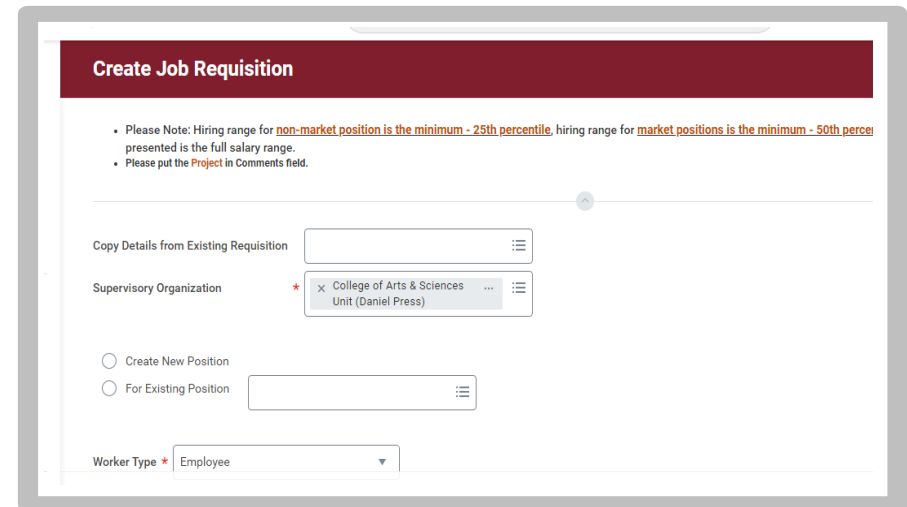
Create Job Requisition

- Please Note: Hiring range for non-market position is the minimum - 25th percentile, hiring range for market positions is the minimum - 50th percer presented is the full salary range.
- Please put the Project in Comments field.

Copy Details from Existing Requisition

Supervisory Organization *

× College of Arts & Sciences Unit (Daniel Press) ...

Create New Position

For Existing Position

Worker Type * Employee